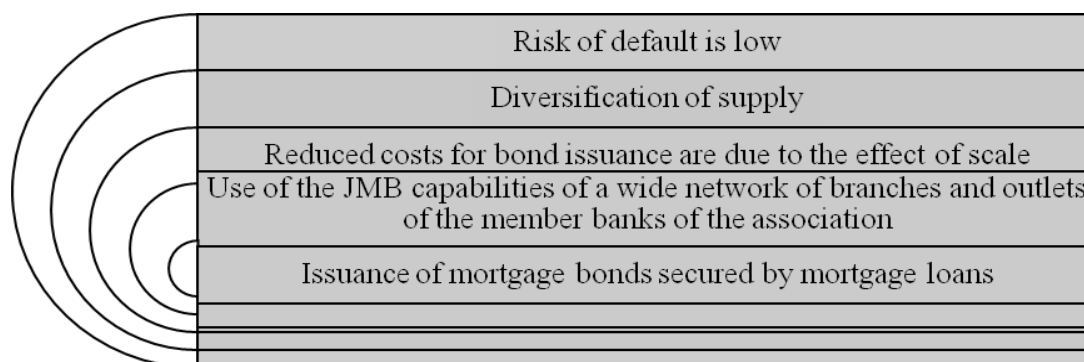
Risk of default is low

Diversification of supply

Reduced costs for bond issuance are due to the effect of scale

Use of the JMB capabilities of a wide network of branches and outlets of the member banks of the association

Issuance of mortgage bonds secured by mortgage loans